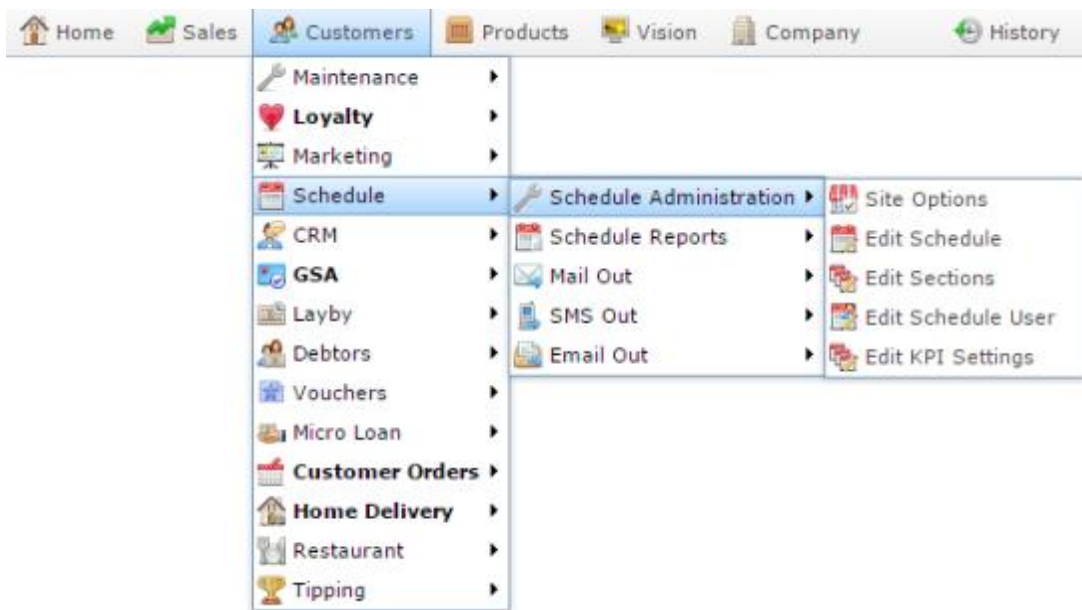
Home Sales Customers Products Vision Company History

Maintenance
Loyalty
Marketing
Schedule
CRM
GSA
Layby
Debtors
Vouchers
Micro Loan
Customer Orders
Home Delivery
Restaurant
Tipping

Schedule Administration
Schedule Reports
Mail Out
SMS Out
Email Out

Site Options
Edit Schedule
Edit Sections
Edit Schedule User
Edit KPI Settings